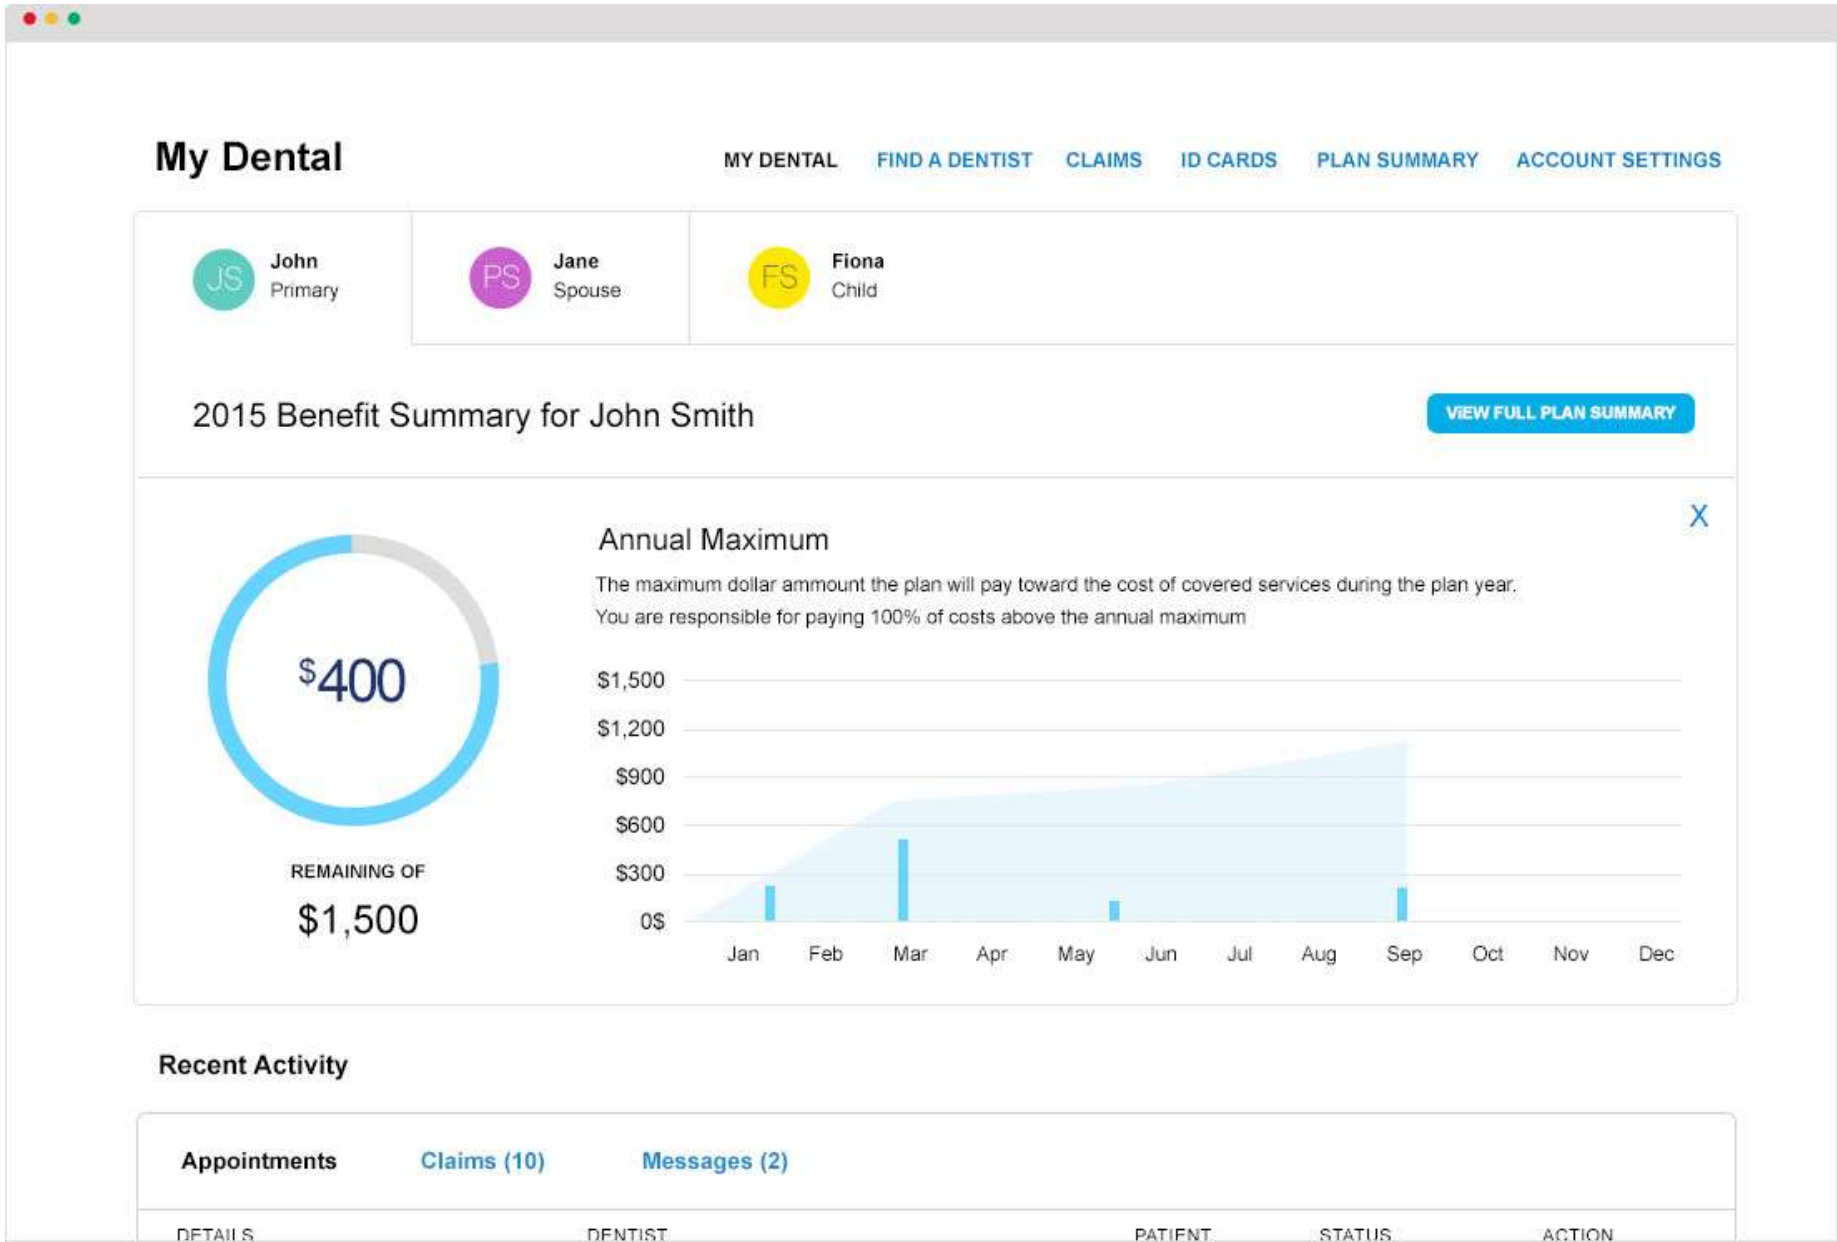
My Dental

MY DENTAL FIND A DENTIST CLAIMS ID CARDS PLAN SUMMARY ACCOUNT SETTINGS

JS John Primary

PS Jane Spouse

FS Fiona Child

2015 Benefit Summary for John Smith

VIEW FULL PLAN SUMMARY

X

$400

REMAINING OF

$1,500

Annual Maximum

The maximum dollar ammount the plan will pay toward the cost of covered services during the plan year. You are responsible for paying 100% of costs above the annual maximum

$1,500
$1,200
$900
$600
$300
0$

Jan Feb Mar Apr May Jun Jul Aug Sep Oct Nov Dec

Recent Activity

Appointments Claims (10) Messages (2)

DETAILS DENTIST PATIENT STATUS ACTION